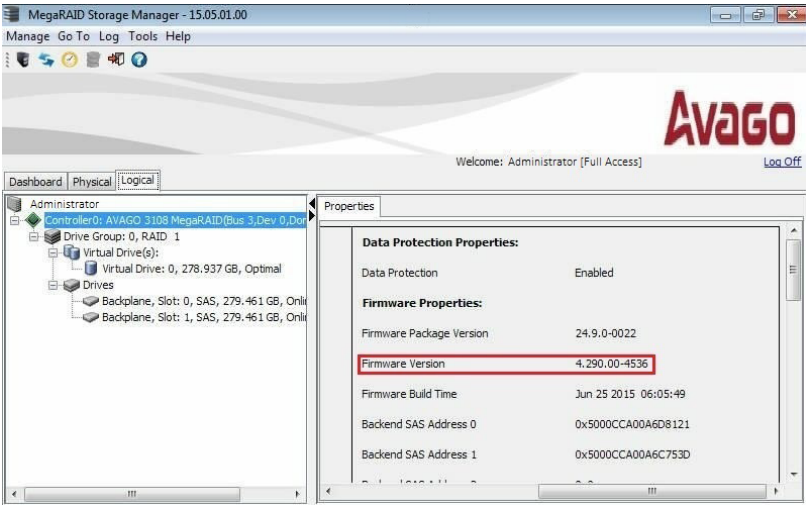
MegaRAID Storage Manager - 15.05.01.00

Manage Go To Log Tools Help

AVAGO

Welcome: Administrator [Full Access]

Log Off

Dashboard Physical Logical

Administrator
Controller0: AVAGO 3108 MegaRAID(Bus 3,Dev 0,Dor
Drive Group: 0, RAID 1
Virtual Drive(s):
Virtual Drive: 0, 278.937 GB, Optimal
Drives
Backplane, Slot: 0, SAS, 279.461 GB, Onli
Backplane, Slot: 1, SAS, 279.461 GB, Onli

Properties

| Data Protection Properties: | |
|---|---|
| Data Protection | Enabled |
| Firmware Properties: | |
| Firmware Package Version | 24.9.0-0022 |
| Firmware Version | 4.290.00-4536 |
| Firmware Build Time | Jun 25 2015 06:05:49 |
| Backend SAS Address 0 | 0x5000CCA00A6D8121 |
| Backend SAS Address 1 | 0x5000CCA00A6C753D |
| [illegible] | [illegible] |

III

III